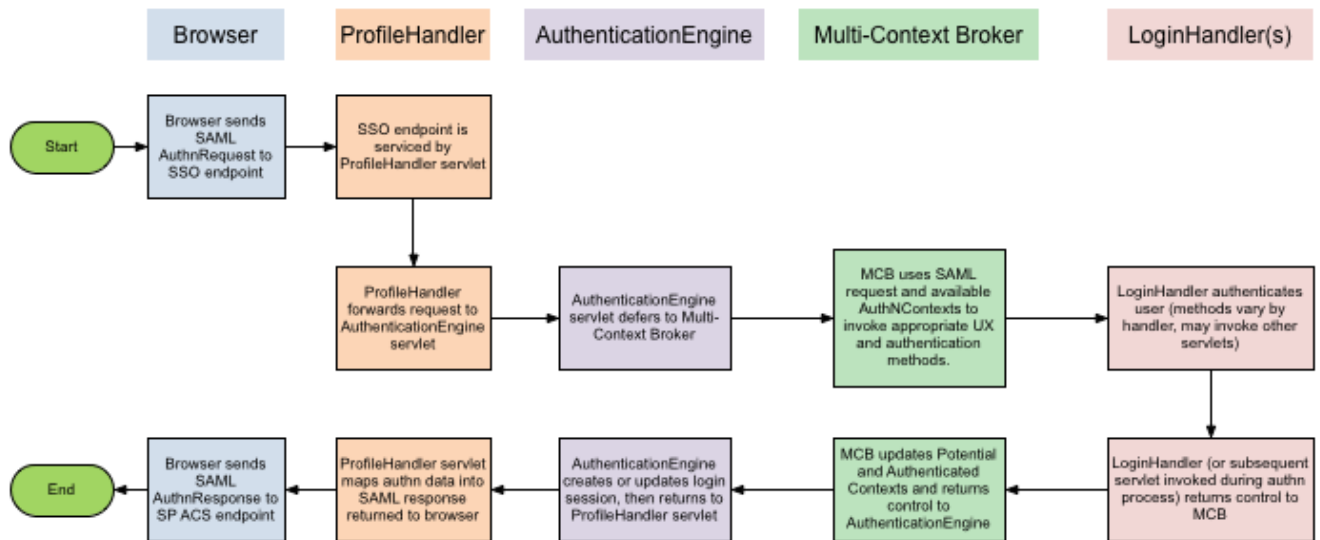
Browser

ProfileHandler

AuthenticationEngine

Multi-Context Broker

LoginHandler(s)

Start

Browser sends SAML AuthnRequest to SSO endpoint

SSO endpoint is serviced by ProfileHandler servlet

ProfileHandler forwards request to AuthenticationEngine servlet

AuthenticationEngine servlet defers to Multi-Context Broker

MCB uses SAML request and available AuthNContexts to invoke appropriate UX and authentication methods.

LoginHandler authenticates user (methods vary by handler, may invoke other servlets)

LoginHandler (or subsequent servlet invoked during authn process) returns control to MCB

MCB updates Potential and Authenticated Contexts and returns control to AuthenticationEngine

AuthenticationEngine creates or updates login session, then returns to ProfileHandler servlet

ProfileHandler servlet maps authn data into SAML response returned to browser

Browser sends SAML AuthnResponse to SP ACS endpoint

End